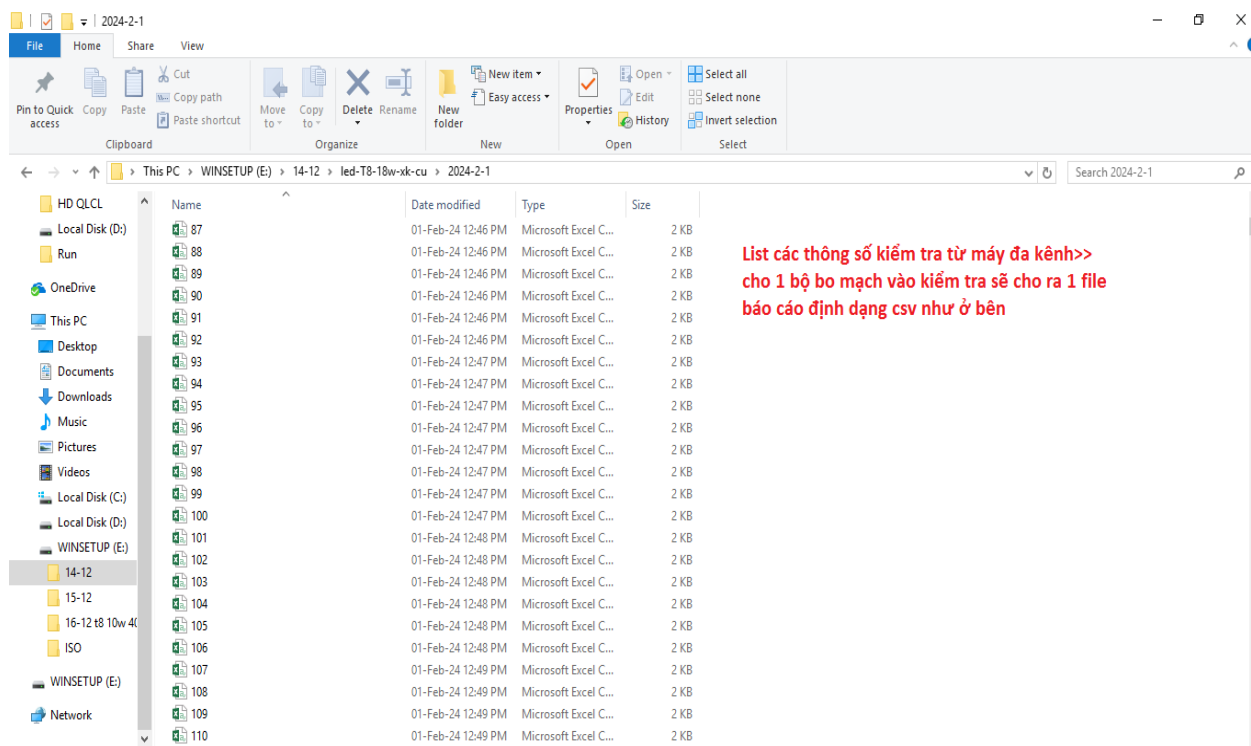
2024-2-1

File Home Share View

Pin to Quick access Copy Paste Cut Copy path Paste shortcut Clipboard Move to Copy to Delete Rename Organize New folder New item Easy access New Properties Open Edit History Open Select all Select none Invert selection Select

This PC > WINSETUP (E:) > 14-12 > led-T8-18w-xk-cu > 2024-2-1

Search 2024-2-1

HD QLCL
Local Disk (D:)
Run
OneDrive
This PC
Desktop
Documents
Downloads
Music
Pictures
Videos
Local Disk (C:)
Local Disk (D:)
WINSETUP (E:)
14-12
15-12
16-12 t8 10w 4(
ISO
WINSETUP (E:)
Network

| Name | Date modified | Type | Size |
|---|---|---|---|
| 87 | 01-Feb-24 12:46 PM | Microsoft Excel C... | 2 KB |
| 88 | 01-Feb-24 12:46 PM | Microsoft Excel C... | 2 KB |
| 89 | 01-Feb-24 12:46 PM | Microsoft Excel C... | 2 KB |
| 90 | 01-Feb-24 12:46 PM | Microsoft Excel C... | 2 KB |
| 91 | 01-Feb-24 12:46 PM | Microsoft Excel C... | 2 KB |
| 92 | 01-Feb-24 12:46 PM | Microsoft Excel C... | 2 KB |
| 93 | 01-Feb-24 12:47 PM | Microsoft Excel C... | 2 KB |
| 94 | 01-Feb-24 12:47 PM | Microsoft Excel C... | 2 KB |
| 95 | 01-Feb-24 12:47 PM | Microsoft Excel C... | 2 KB |
| 96 | 01-Feb-24 12:47 PM | Microsoft Excel C... | 2 KB |
| 97 | 01-Feb-24 12:47 PM | Microsoft Excel C... | 2 KB |
| 98 | 01-Feb-24 12:47 PM | Microsoft Excel C... | 2 KB |
| 99 | 01-Feb-24 12:47 PM | Microsoft Excel C... | 2 KB |
| 100 | 01-Feb-24 12:47 PM | Microsoft Excel C... | 2 KB |
| 101 | 01-Feb-24 12:48 PM | Microsoft Excel C... | 2 KB |
| 102 | 01-Feb-24 12:48 PM | Microsoft Excel C... | 2 KB |
| 103 | 01-Feb-24 12:48 PM | Microsoft Excel C... | 2 KB |
| 104 | 01-Feb-24 12:48 PM | Microsoft Excel C... | 2 KB |
| 105 | 01-Feb-24 12:48 PM | Microsoft Excel C... | 2 KB |
| 106 | 01-Feb-24 12:48 PM | Microsoft Excel C... | 2 KB |
| 107 | 01-Feb-24 12:49 PM | Microsoft Excel C... | 2 KB |
| 108 | 01-Feb-24 12:49 PM | Microsoft Excel C... | 2 KB |
| 109 | 01-Feb-24 12:49 PM | Microsoft Excel C... | 2 KB |
| 110 | 01-Feb-24 12:49 PM | Microsoft Excel C... | 2 KB |

List các thông số kiểm tra từ máy đa kênh>> cho 1 bộ bo mạch vào kiểm tra sẽ cho ra 1 file báo cáo định dạng csv như ở bên